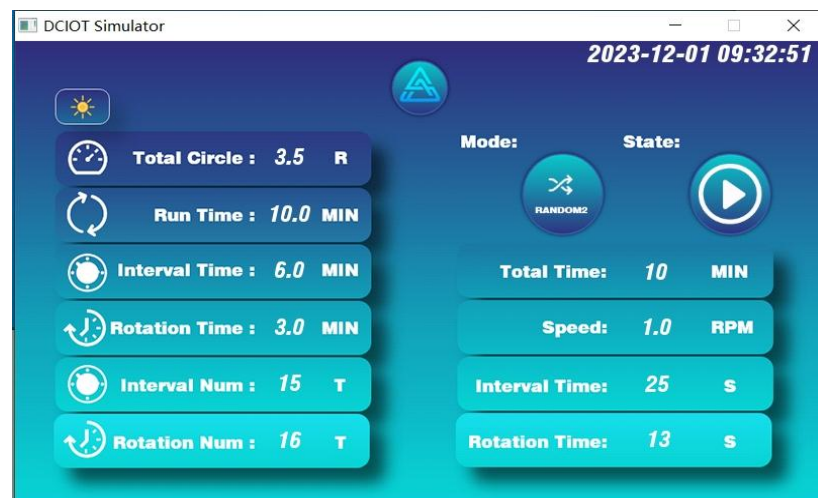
DCIOT Simulator

2023-12-01 09:32:51

Total Circle : 3.5 R

Run Time : 10.0 MIN

Interval Time : 6.0 MIN

Rotation Time : 3.0 MIN

Interval Num : 15 T

Rotation Num : 16 T

Mode:

RANDOM2

State:

Total Time: 10 MIN

Speed: 1.0 RPM

Interval Time: 25 S

Rotation Time: 13 S